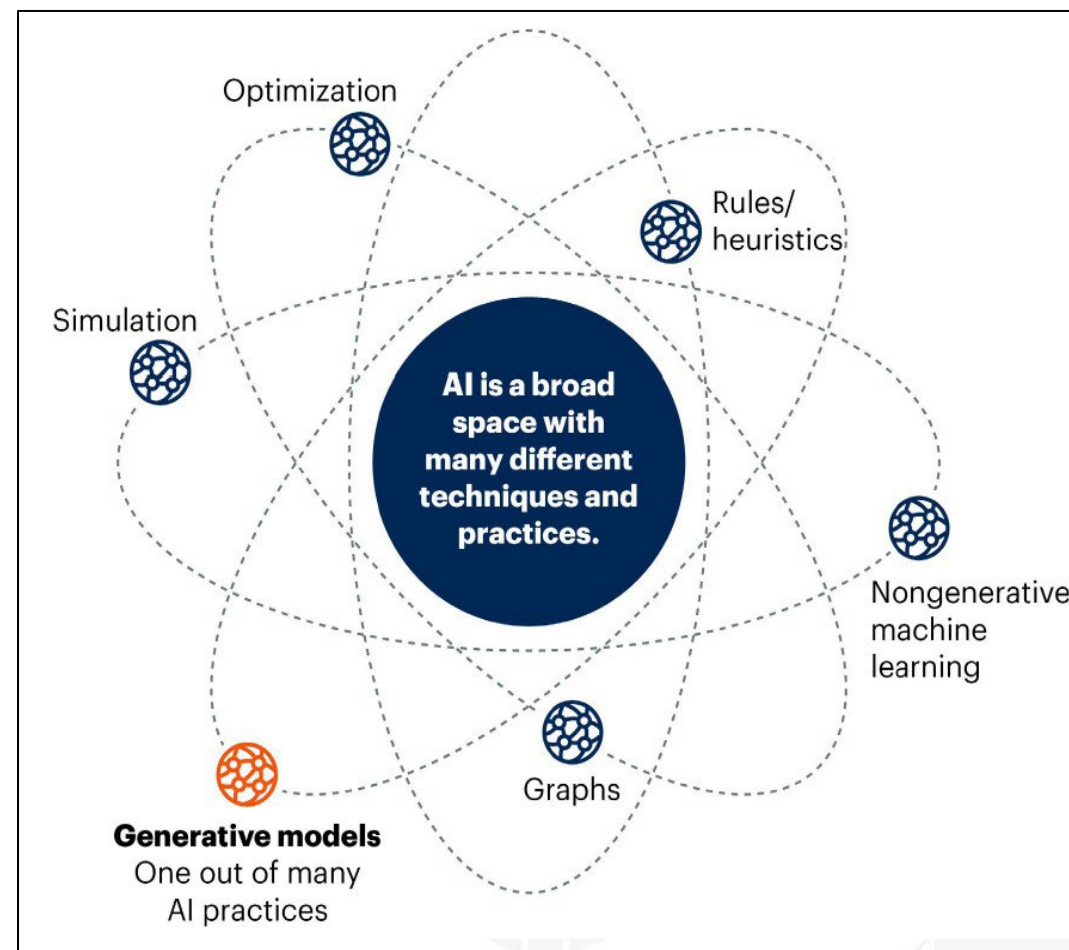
Optimization

Rules/ heuristics

Simulation

AI is a broad space with many different techniques and practices.

Nongenerative machine learning

Graphs

**Generative models**
One out of many AI practices